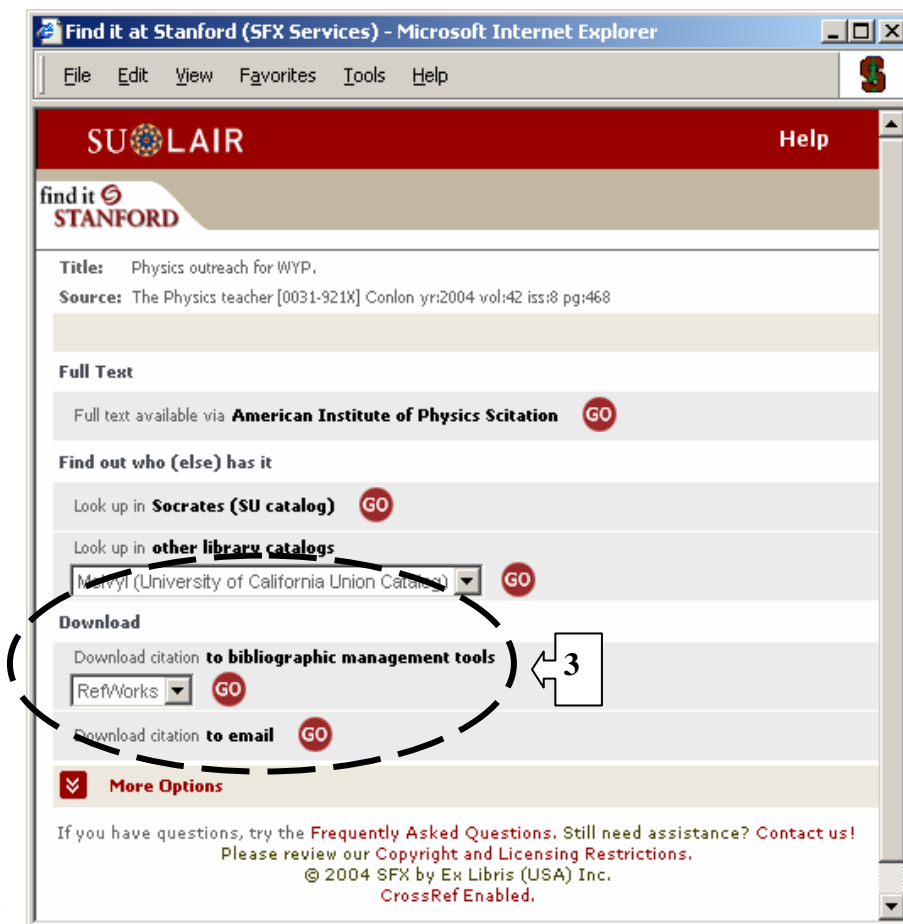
Find it at Stanford (SFX Services) - Microsoft Internet Explorer

File Edit View Favorites Tools Help

SU LAIR

Help

find it STANFORD

Title: Physics outreach for WYP.

Source: The Physics teacher [0031-921X] Conlon yr:2004 vol:42 iss:8 pg:468

Full Text

Full text available via American Institute of Physics Scitation GO

Find out who (else) has it

Look up in Socrates (SU catalog) GO

Look up in other library catalogs

Melvyl (University of California Union Catalog) GO

Download

Download citation to bibliographic management tools

RefWorks GO

3

Download citation to email GO

More Options

If you have questions, try the Frequently Asked Questions. Still need assistance? Contact us!
Please review our Copyright and Licensing Restrictions.
© 2004 SFX by Ex Libris (USA) Inc.
CrossRef Enabled.